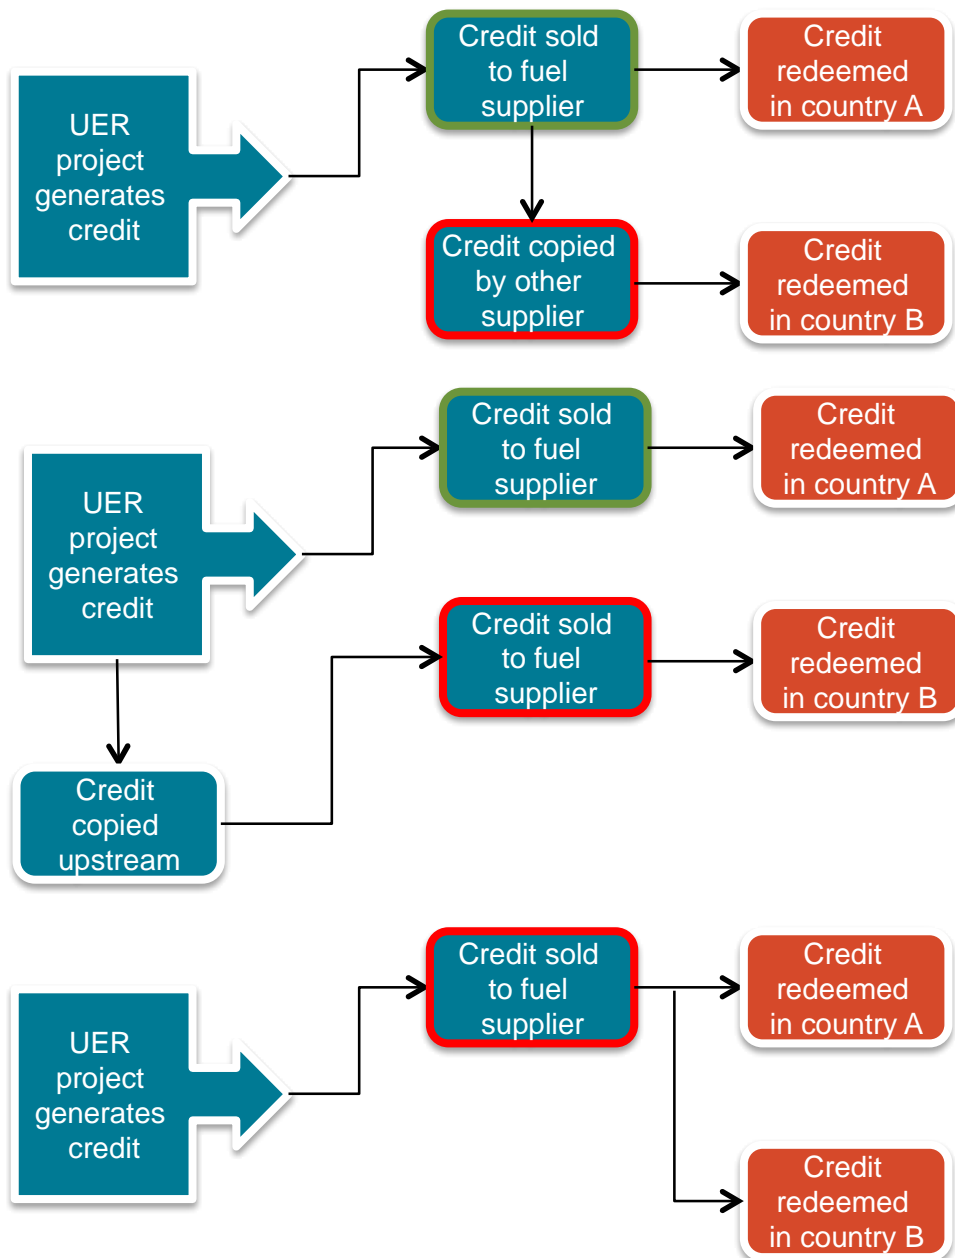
UER project generates credit

Credit sold to fuel supplier

Credit redeemed in country A

Credit copied by other supplier

Credit redeemed in country B

UER project generates credit

Credit sold to fuel supplier

Credit redeemed in country A

Credit sold to fuel supplier

Credit redeemed in country B

Credit copied upstream

UER project generates credit

Credit sold to fuel supplier

Credit redeemed in country A

Credit redeemed in country B